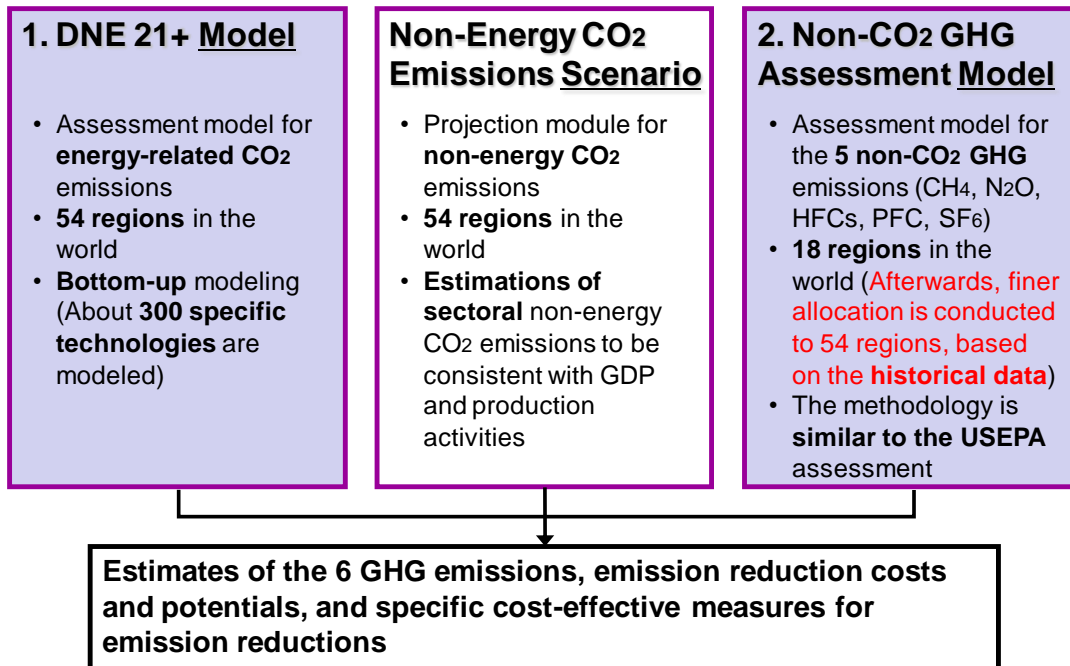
1. DNE 21+ Model

• Assessment model for energy-related $CO_2$ emissions
• 54 regions in the world
• Bottom-up modeling (About 300 specific technologies are modeled)

Non-Energy $CO_2$ Emissions Scenario

• Projection module for non-energy $CO_2$ emissions
• 54 regions in the world
• Estimations of sectoral non-energy $CO_2$ emissions to be consistent with GDP and production activities

2. Non-$CO_2$ GHG Assessment Model

• Assessment model for the 5 non-$CO_2$ GHG emissions ($CH_4$, $N_2O$, HFCs, PFC, $SF_6$)
• 18 regions in the world (Afterwards, finer allocation is conducted to 54 regions, based on the historical data)
• The methodology is similar to the USEPA assessment

Estimates of the 6 GHG emissions, emission reduction costs and potentials, and specific cost-effective measures for emission reductions